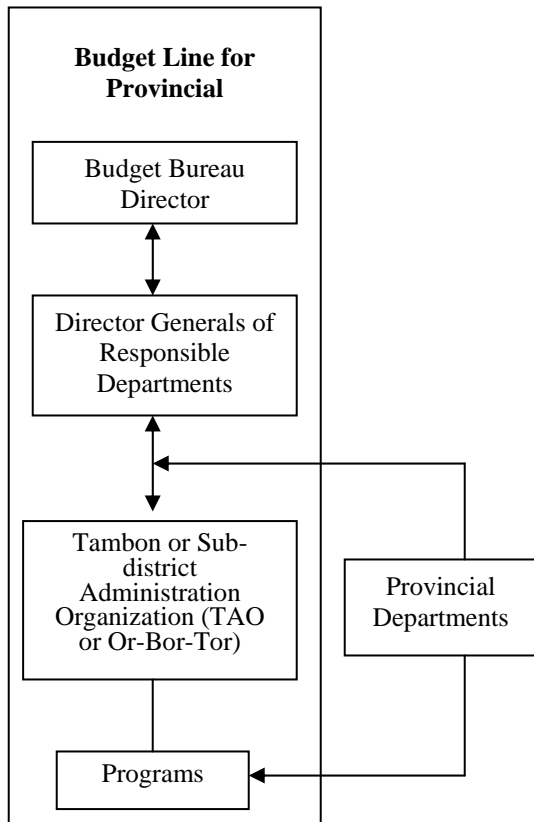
Budget Line for Provincial

Budget Bureau Director

Director Generals of Responsible Departments

Tambon or Sub-district Administration Organization (TAO or Or-Bor-Tor)

Provincial Departments

Programs